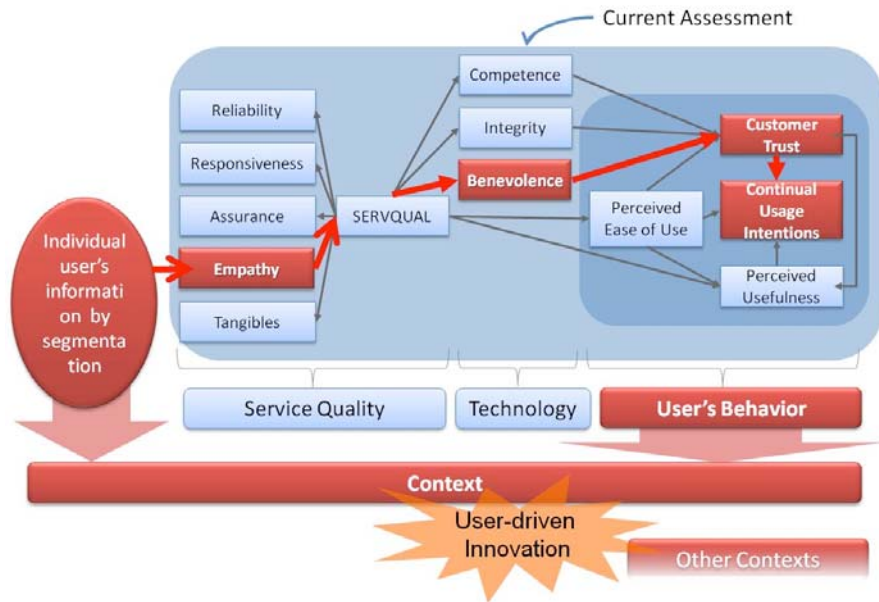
Current Assessment

Reliability

Responsiveness

Assurance

Empathy

Tangibles

SERVQUAL

Competence

Integrity

Benevolence

Perceived Ease of Use

Customer Trust

Continual Usage Intentions

Perceived Usefulness

Individual user's informati on by segmenta tion

Service Quality

Technology

User's Behavior

Context

User-driven Innovation

Other Contexts